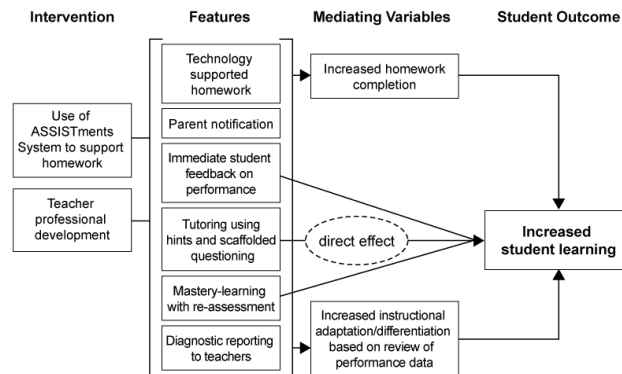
Intervention

Features

Mediating Variables

Student Outcome

Use of ASSISTments System to support homework

Teacher professional development

Technology supported homework

Parent notification

Immediate student feedback on performance

Tutoring using hints and scaffolded questioning

Mastery-learning with re-assessment

Diagnostic reporting to teachers

Increased homework completion

direct effect

Increased instructional adaptation/differentiation based on review of performance data

Increased student learning